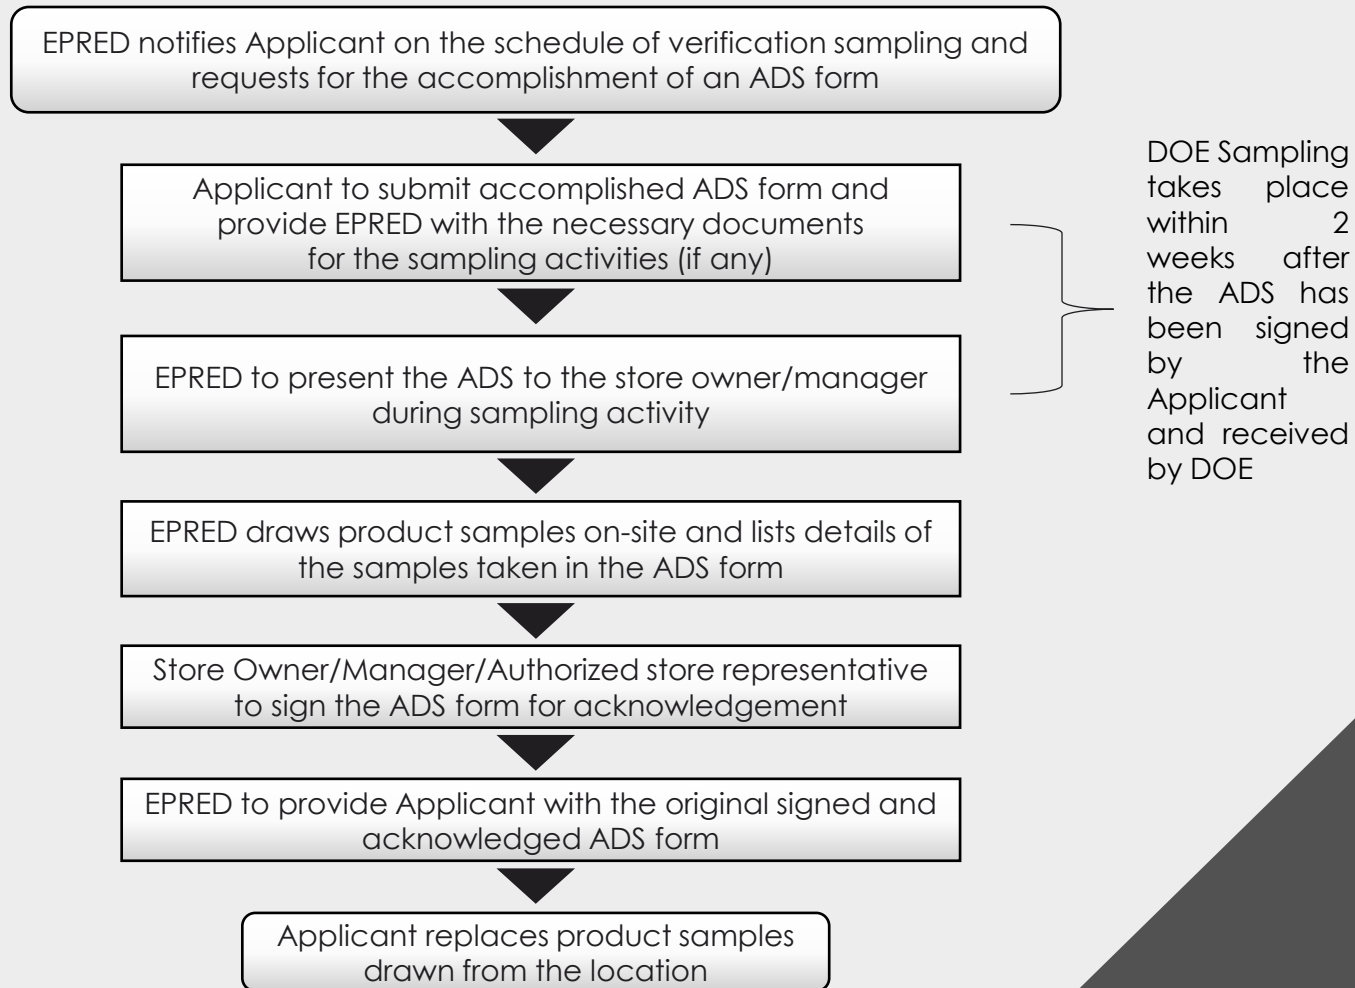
EPRED notifies Applicant on the schedule of verification sampling and requests for the accomplishment of an ADS form

Applicant to submit accomplished ADS form and provide EPRED with the necessary documents for the sampling activities (if any)

EPRED to present the ADS to the store owner/manager during sampling activity

DOE Sampling takes place within 2 weeks after the ADS has been signed by the Applicant and received by DOE

EPRED draws product samples on-site and lists details of the samples taken in the ADS form

Store Owner/Manager/Authorized store representative to sign the ADS form for acknowledgement

EPRED to provide Applicant with the original signed and acknowledged ADS form

Applicant replaces product samples drawn from the location